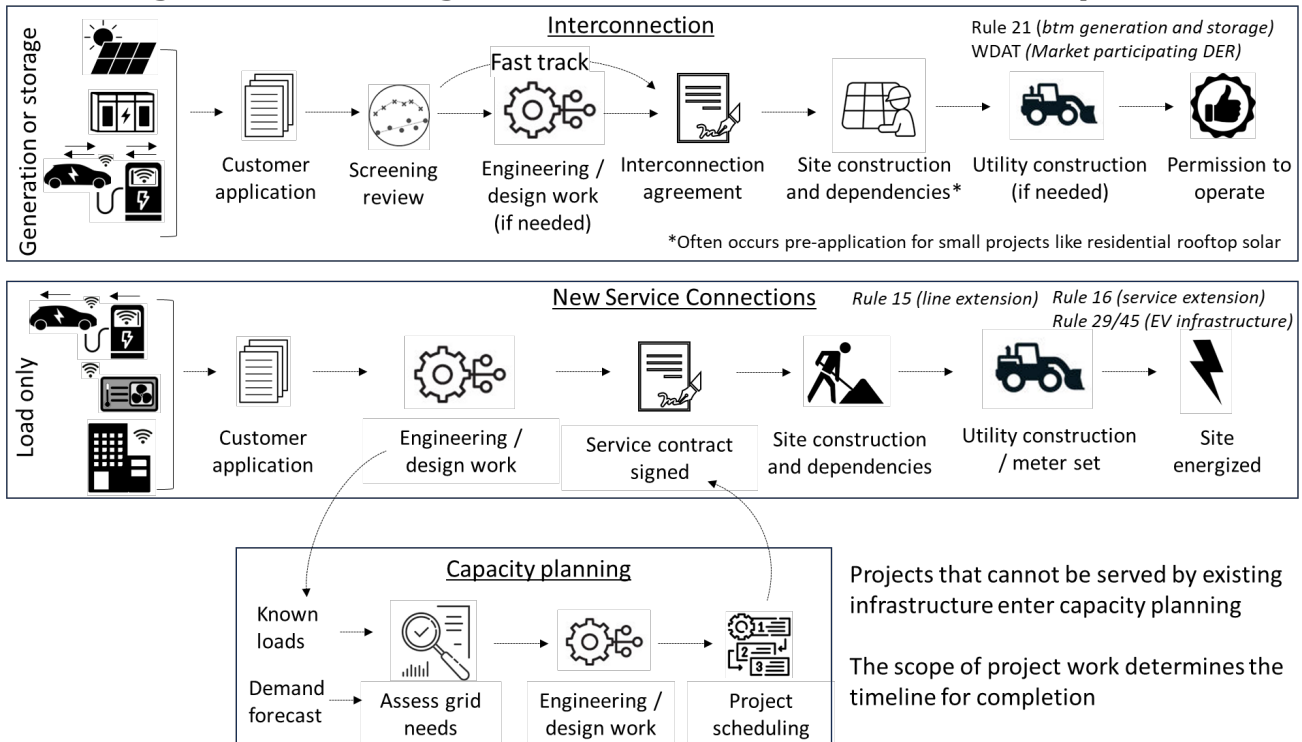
Generation or storage

Interconnection

Rule 21 (btm generation and storage)
WDAT (Market participating DER)

Fast track

Customer application

Screening review

Engineering / design work (if needed)

Interconnection agreement

Site construction and dependencies*

Utility construction (if needed)

Permission to operate

*Often occurs pre-application for small projects like residential rooftop solar

Load only

New Service Connections

Rule 15 (line extension)

Rule 16 (service extension)
Rule 29/45 (EV infrastructure)

Customer application

Engineering / design work

Service contract signed

Site construction and dependencies

Utility construction / meter set

Site energized

Capacity planning

Known loads

Demand forecast

Assess grid needs

Engineering / design work

Project scheduling

Projects that cannot be served by existing infrastructure enter capacity planning

The scope of project work determines the timeline for completion